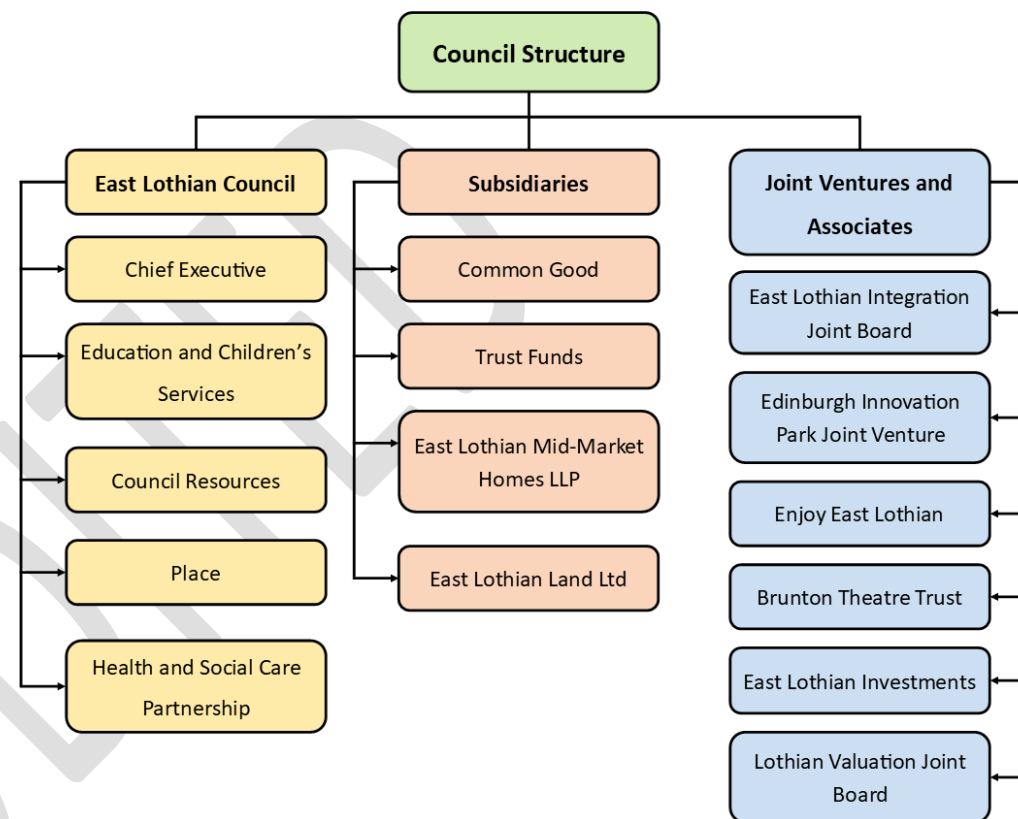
Council Structure

East Lothian Council

Chief Executive

Education and Children's Services

Council Resources

Place

Health and Social Care Partnership

Subsidiaries

Common Good

Trust Funds

East Lothian Mid-Market Homes LLP

East Lothian Land Ltd

Joint Ventures and Associates

East Lothian Integration Joint Board

Edinburgh Innovation Park Joint Venture

Enjoy East Lothian

Brunton Theatre Trust

East Lothian Investments

Lothian Valuation Joint Board